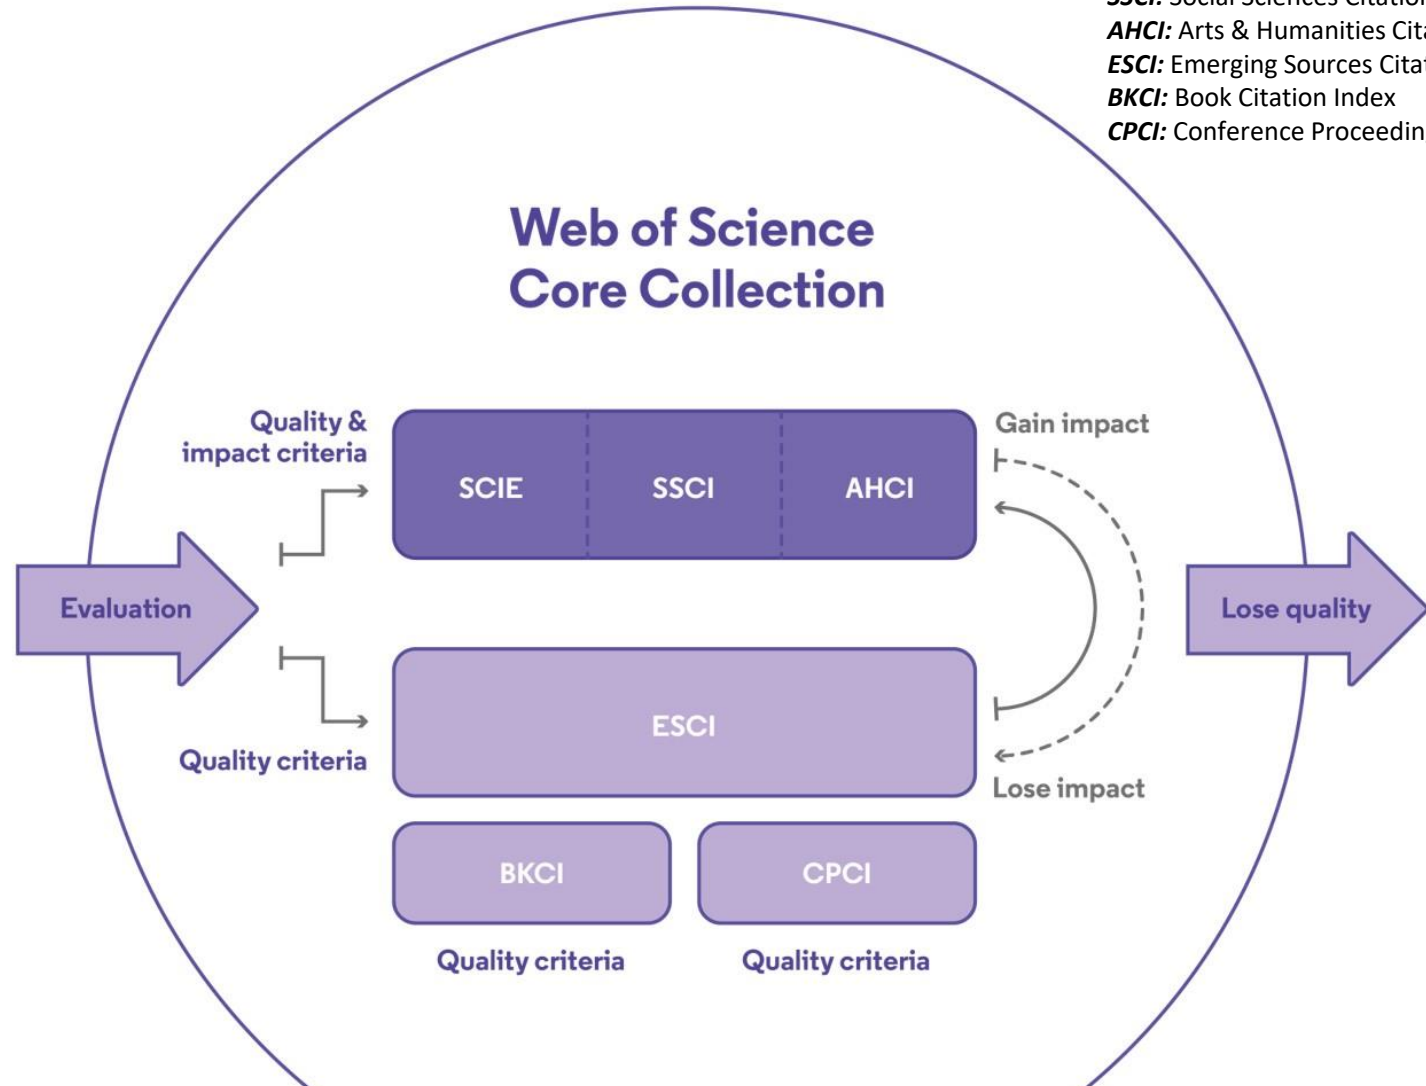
***SSCI:*** Social Sciences Citation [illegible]
***AHCI:*** Arts & Humanities Cit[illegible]
***ESCI:*** Emerging Sources Cita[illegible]
***BKCI:*** Book Citation Index
***CPCI:*** Conference Proceedin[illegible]

Web of Science Core Collection

Quality & impact criteria

SCIE

SSCI

AHCI

Gain impact

Evaluation

Lose quality

ESCI

Quality criteria

Lose impact

BKCI

CPCI

Quality criteria

Quality criteria